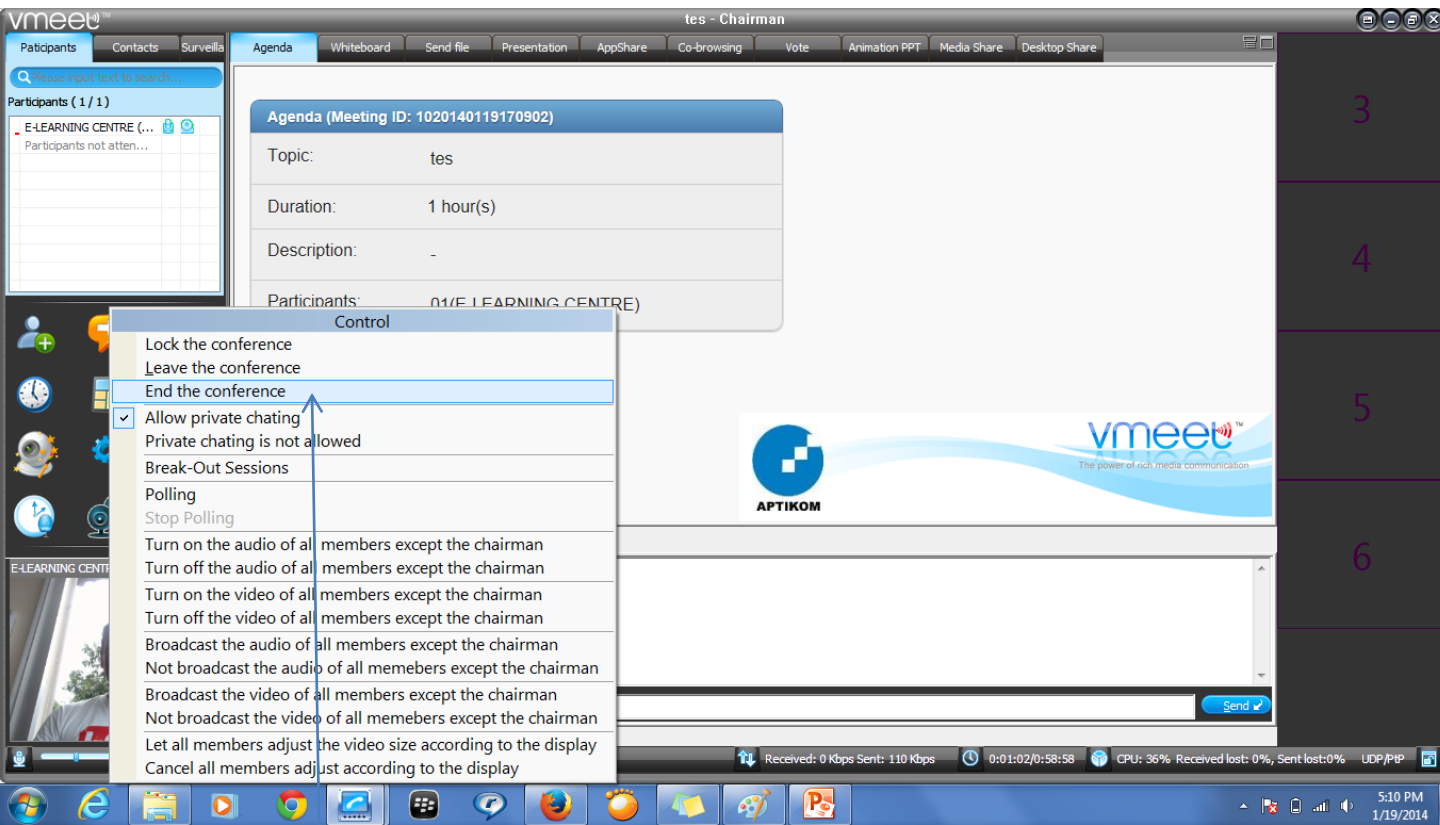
vmeet™

tes - Chairman

Paticipants | Contacts | Surveilla

Agenda | Whiteboard | Send file | Presentation | AppShare | Co-browsing | Vote | Animation PPT | Media Share | Desktop Share

Please input text to search...

Participants ( 1 / 1 )

E-LEARNING CENTRE (...
Participants not atten...

Agenda (Meeting ID: 1020140119170902)

| | |
|---|---|
| Topic: | tes |
| Duration: | 1 hour(s) |
| Description: | - |
| Participants: | 01(E-LEARNING CENTRE) |

Control

Lock the conference
Leave the conference
End the conference
Allow private chating
Private chating is not allowed
Break-Out Sessions
Polling
Stop Polling
Turn on the audio of all members except the chairman
Turn off the audio of all members except the chairman
Turn on the video of all members except the chairman
Turn off the video of all members except the chairman
Broadcast the audio of all members except the chairman
Not broadcast the audio of all memebers except the chairman
Broadcast the video of all members except the chairman
Not broadcast the video of all memebers except the chairman
Let all members adjust the video size according to the display
Cancel all members adjust according to the display

APTIKOM

vmeet™
The power of rich media communication

3
4
5
6

E-LEARNING CENT

Send

Received: 0 Kbps Sent: 110 Kbps
0:01:02/0:58:58
CPU: 36% Received lost: 0%, Sent lost:0%
UDP/PtP

5:10 PM
1/19/2014